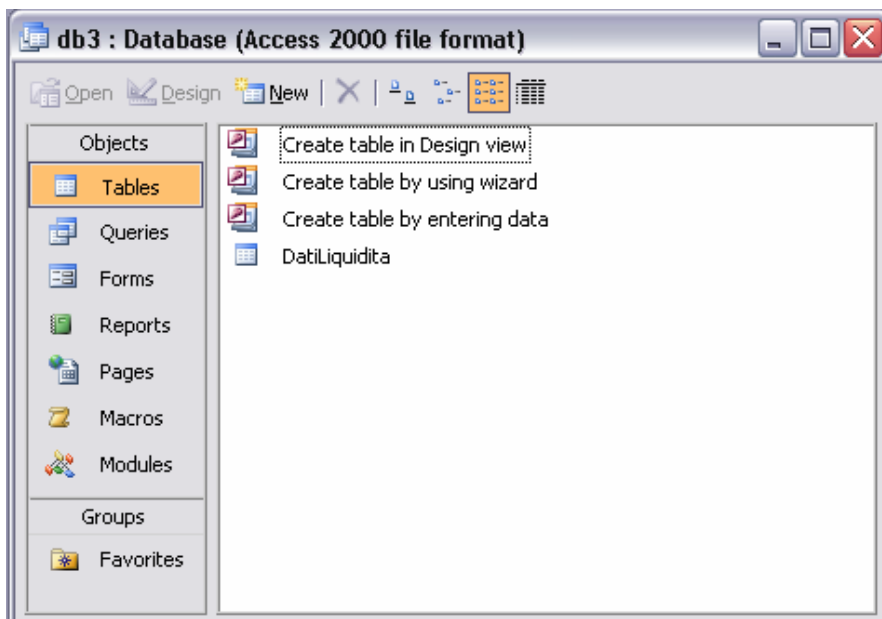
db3 : Database (Access 2000 file format)

Open Design New

Objects
Tables
Queries
Forms
Reports
Pages
Macros
Modules
Groups
Favorites

Create table in Design view
Create table by using wizard
Create table by entering data
DatiLiquidita